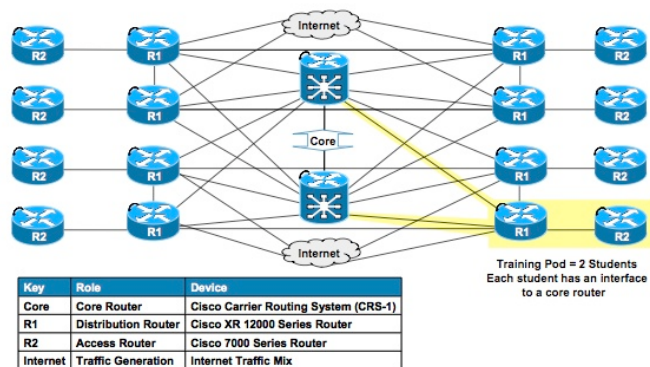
Internet

R2

R1

R1

R2

R2

R1

R1

R2

Core

R2

R1

R1

R2

R2

R1

R1

R2

Internet

Training Pod = 2 Students
Each student has an interface to a core router

| Key | Role | Device |
|---|---|---|
| Core | Core Router | Cisco Carrier Routing System (CRS-1) |
| R1 | Distribution Router | Cisco XR 12000 Series Router |
| R2 | Access Router | Cisco 7000 Series Router |
| Internet | Traffic Generation | Internet Traffic Mix |